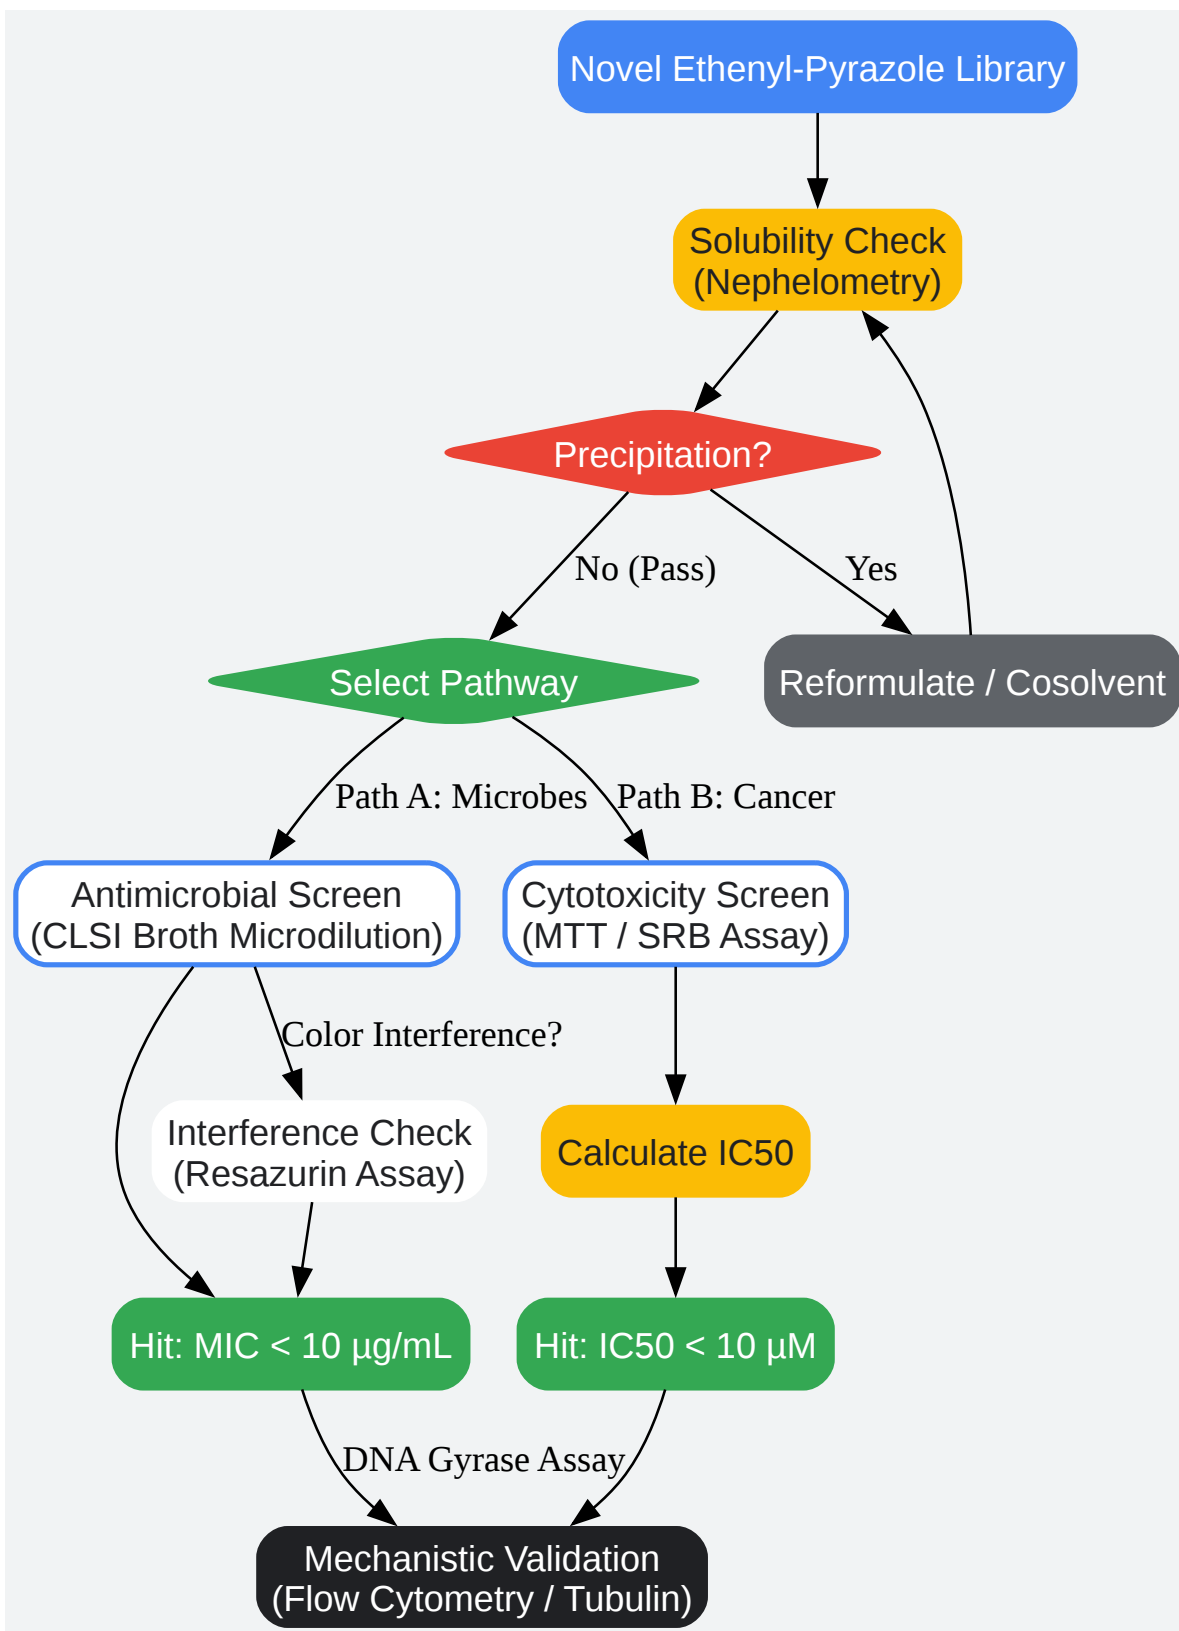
Novel Ethenyl-Pyrazole Library

Solubility Check
(Nephelometry)

Precipitation?

No (Pass)

Yes

Select Pathway

Reformulate / Cosolvent

Path A: Microbes

Path B: Cancer

Antimicrobial Screen
(CLSI Broth Microdilution)

Cytotoxicity Screen
(MTT / SRB Assay)

Color Interference?

Interference Check
(Resazurin Assay)

Calculate IC50

Hit: MIC < 10 µg/mL

Hit: IC50 < 10 µM

DNA Gyrase Assay

Mechanistic Validation
(Flow Cytometry / Tubulin)